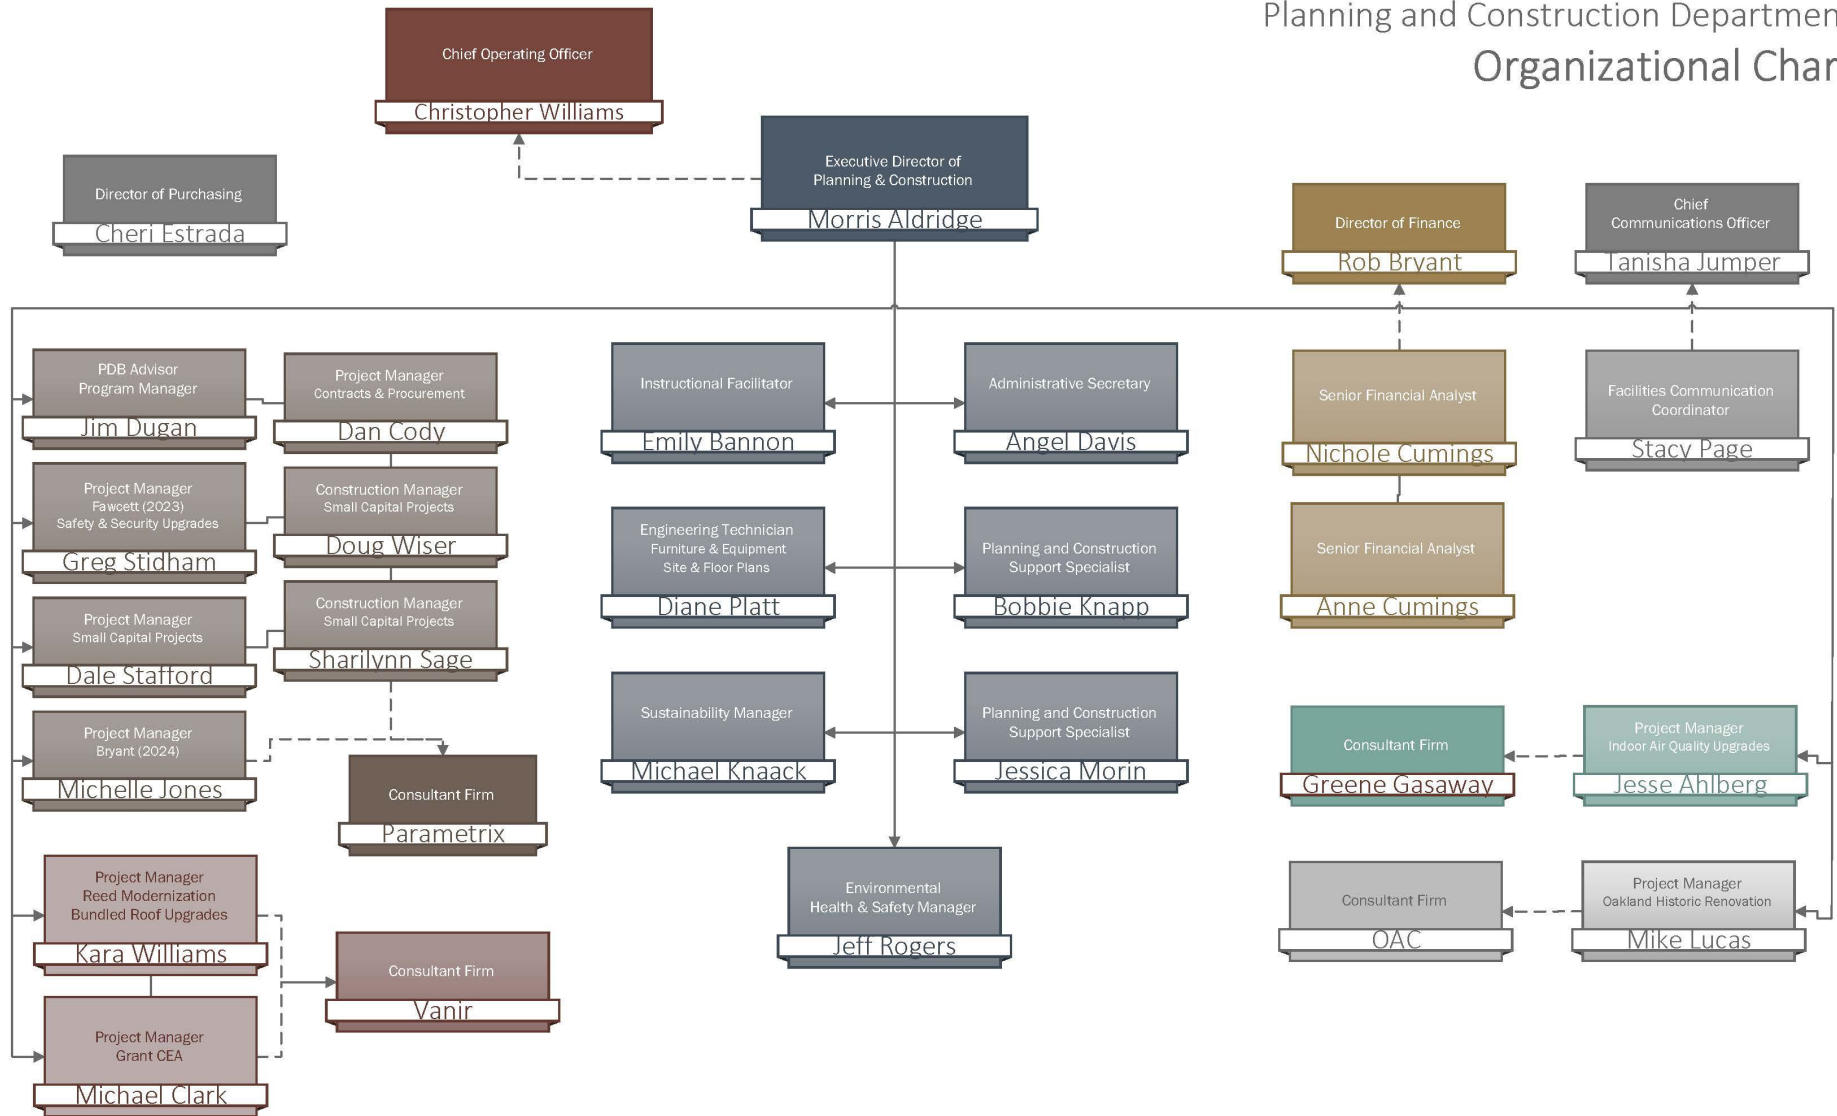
Planning and Construction Departmen
Organizational Char

Chief Operating Officer
Christopher Williams

Executive Director of Planning & Construction
Morris Aldridge

Director of Purchasing
Cheri Estrada

Director of Finance
Rob Bryant

Chief Communications Officer
Tanisha Jumper

PDB Advisor Program Manager
Jim Dugan

Project Manager Contracts & Procurement
Dan Cody

Project Manager Fawcett (2023) Safety & Security Upgrades
Greg Stidham

Construction Manager Small Capital Projects
Doug Wiser

Project Manager Small Capital Projects
Dale Stafford

Construction Manager Small Capital Projects
Sharilynn Sage

Project Manager Bryant (2024)
Michelle Jones

Consultant Firm
Parametrix

Project Manager Reed Modernization Bundled Roof Upgrades
Kara Williams

Consultant Firm
Vanir

Project Manager Grant CEA
Michael Clark

Instructional Facilitator
Emily Bannon

Administrative Secretary
Angel Davis

Engineering Technician Furniture & Equipment Site & Floor Plans
Diane Platt

Planning and Construction Support Specialist
Bobbie Knapp

Sustainability Manager
Michael Knaack

Planning and Construction Support Specialist
Jessica Morin

Environmental Health & Safety Manager
Jeff Rogers

Senior Financial Analyst
Nichole Cumings

Facilities Communication Coordinator
Stacy Page

Senior Financial Analyst
Anne Cumings

Consultant Firm
Greene Gasaway

Project Manager Indoor Air Quality Upgrades
Jesse Ahlberg

Consultant Firm
OAC

Project Manager Oakland Historic Renovation
Mike Lucas